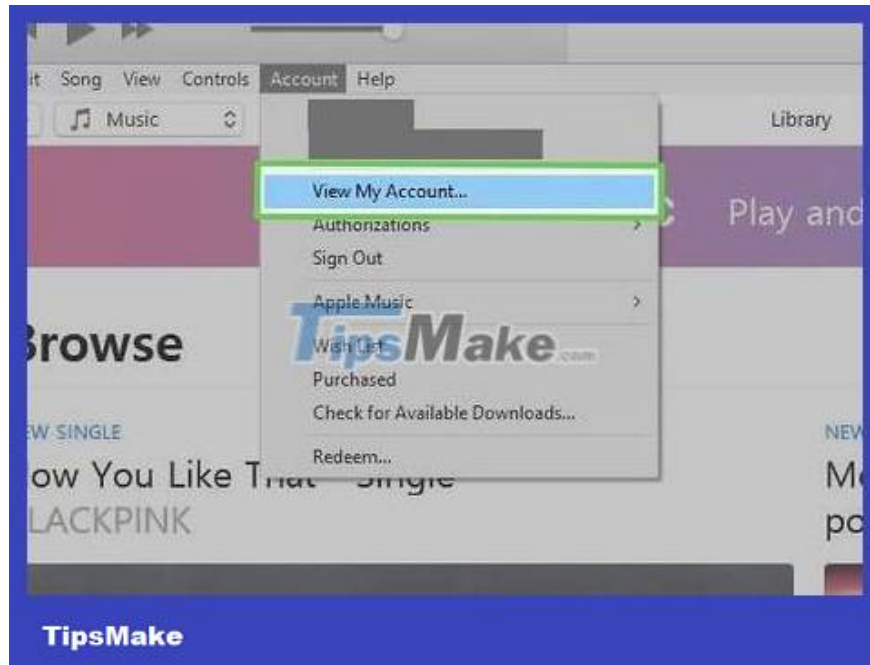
it Song View Controls Account Help

Music

Library

View My Account...

Authorizations

Sign Out

Apple Music

Wish List

Purchased

Check for Available Downloads...

Redeem...

Play and

Browse

EW SINGLE

ow You Like That - Single

LACKPINK

NEW

Mo

po

TipsMake.com

TipsMake